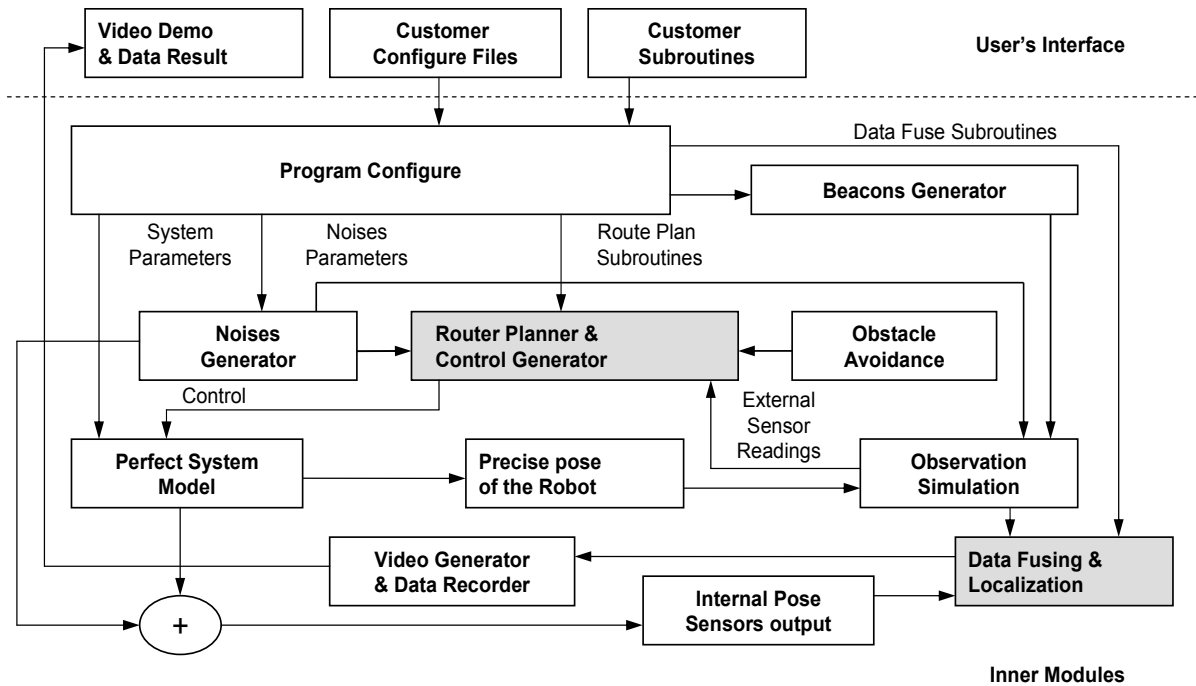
Video Demo & Data Result

Customer Configure Files

Customer Subroutines

User's Interface

Data Fuse Subroutines

Program Configure

Beacons Generator

System Parameters

Noises Parameters

Route Plan Subroutines

Noises Generator

Router Planner & Control Generator

Obstacle Avoidance

Control

External Sensor Readings

Perfect System Model

Precise pose of the Robot

Observation Simulation

Video Generator & Data Recorder

Data Fusing & Localization

+

Internal Pose Sensors output

Inner Modules